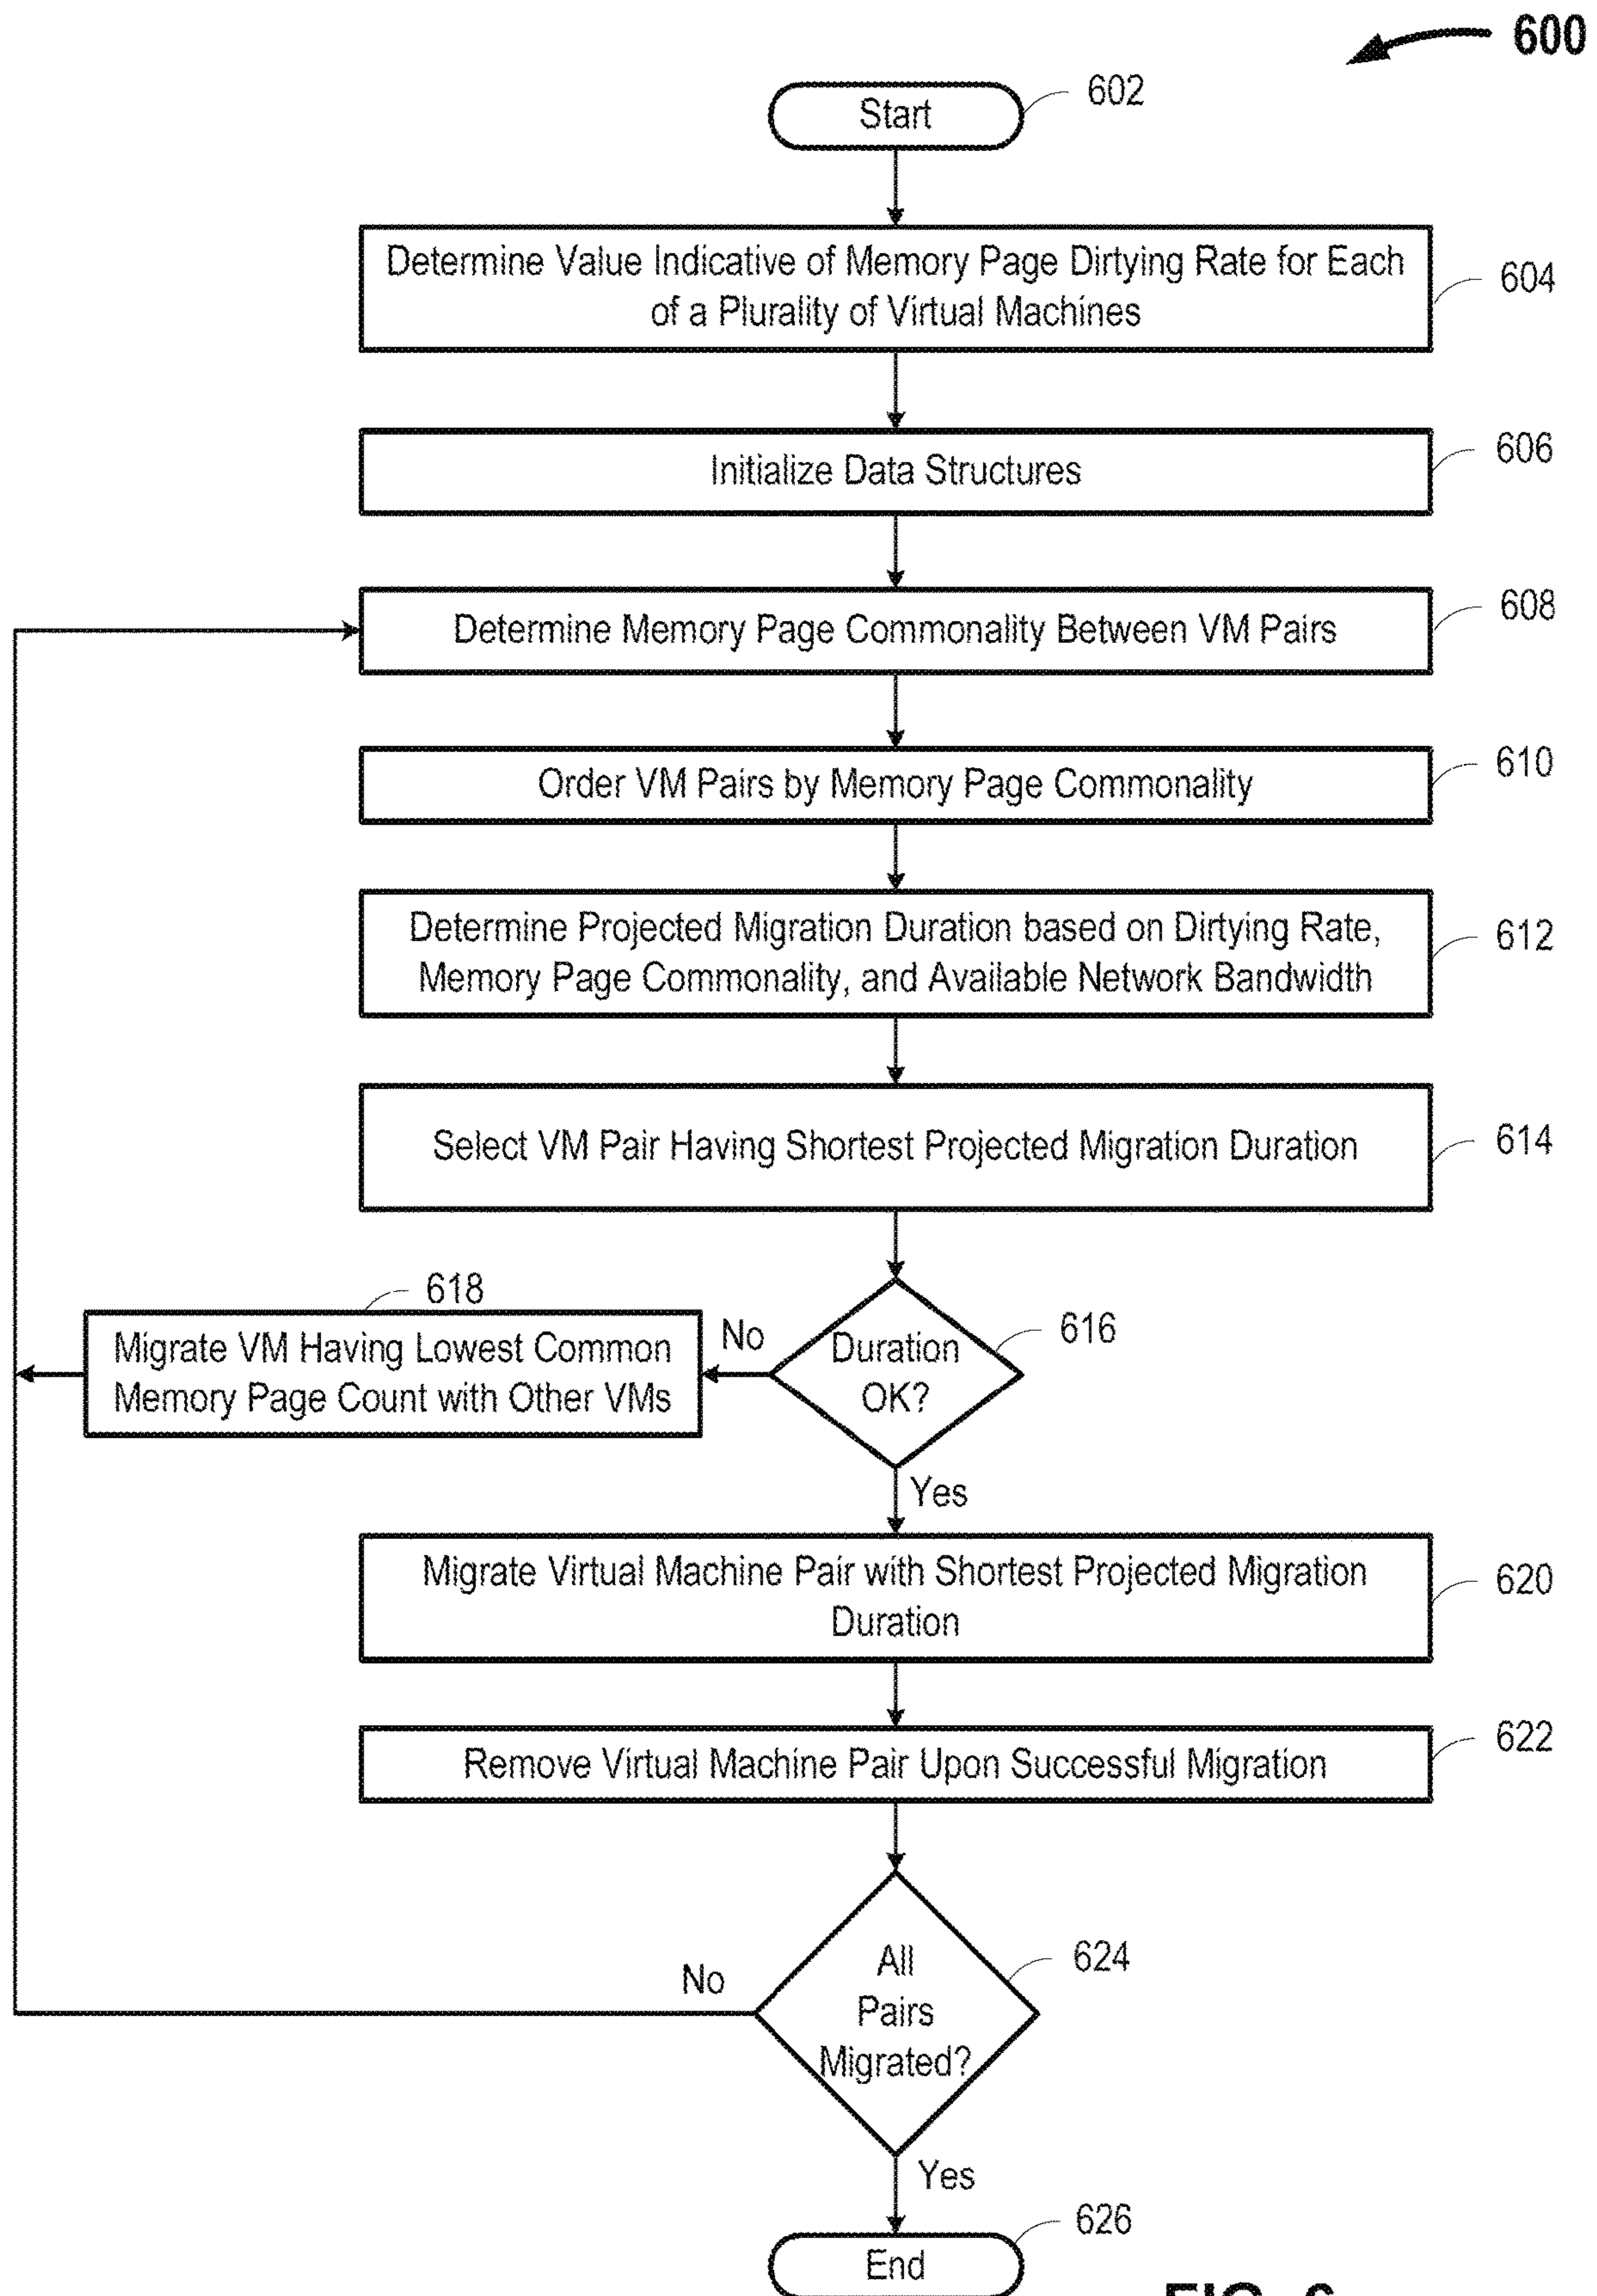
600

Start 602

Determine Value Indicative of Memory Page Dirtying Rate for Each of a Plurality of Virtual Machines 604

Initialize Data Structures 606

Determine Memory Page Commonality Between VM Pairs 608

Order VM Pairs by Memory Page Commonality 610

Determine Projected Migration Duration based on Dirtying Rate, Memory Page Commonality, and Available Network Bandwidth 612

Select VM Pair Having Shortest Projected Migration Duration 614

Duration OK? 616

No

618

Migrate VM Having Lowest Common Memory Page Count with Other VMs

Yes

Migrate Virtual Machine Pair with Shortest Projected Migration Duration 620

Remove Virtual Machine Pair Upon Successful Migration 622

All Pairs Migrated? 624

No

Yes

End 626

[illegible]